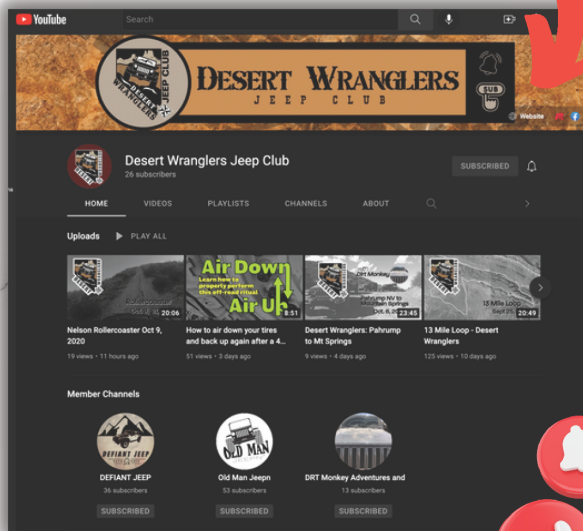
YouTube
Search

DESERT WRANGLERS
JEEP CLUB
DESERT WRANGLERS JEEP CLUB
SUB
Website

Desert Wranglers Jeep Club
26 subscribers
SUBSCRIBED

HOME
VIDEOS
PLAYLISTS
CHANNELS
ABOUT

Uploads
PLAY ALL

Rollercoaster
20:06
Nelson Rollercoaster Oct 9, 2020
19 views • 11 hours ago

Air Down
Learn how to properly perform this off-road ritual
Air Up
8:51
How to air down your tires and back up again after a 4...
51 views • 3 days ago

Dirt Monkey
Pahrump NV to Mountain Springs
Oct. 6, 2020
23:45
Desert Wranglers: Pahrump to Mt Springs
9 views • 4 days ago

13 Mile Loop
Sept 25
20:49
13 Mile Loop - Desert Wranglers
125 views • 10 days ago

Member Channels

DEFIANT JEEP
DEFIANT JEEP
36 subscribers
SUBSCRIBED

OLD MAN
Old Man Jeepn
53 subscribers
SUBSCRIBED

DRT Monkey Adventures and
13 subscribers
SUBSCRIBED